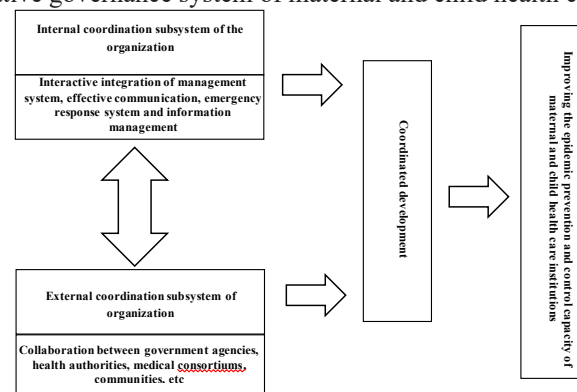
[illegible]ative governance system of maternal and child health c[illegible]

Internal coordination subsystem of the organization

Interactive integration of management system, effective communication, emergency response system and information management

Coordinated development

Improving the epidemic prevention and control capacity of maternal and child health care institutions

External coordination subsystem of organization

Collaboration between government agencies, health authorities, medical consortiums, communities. etc